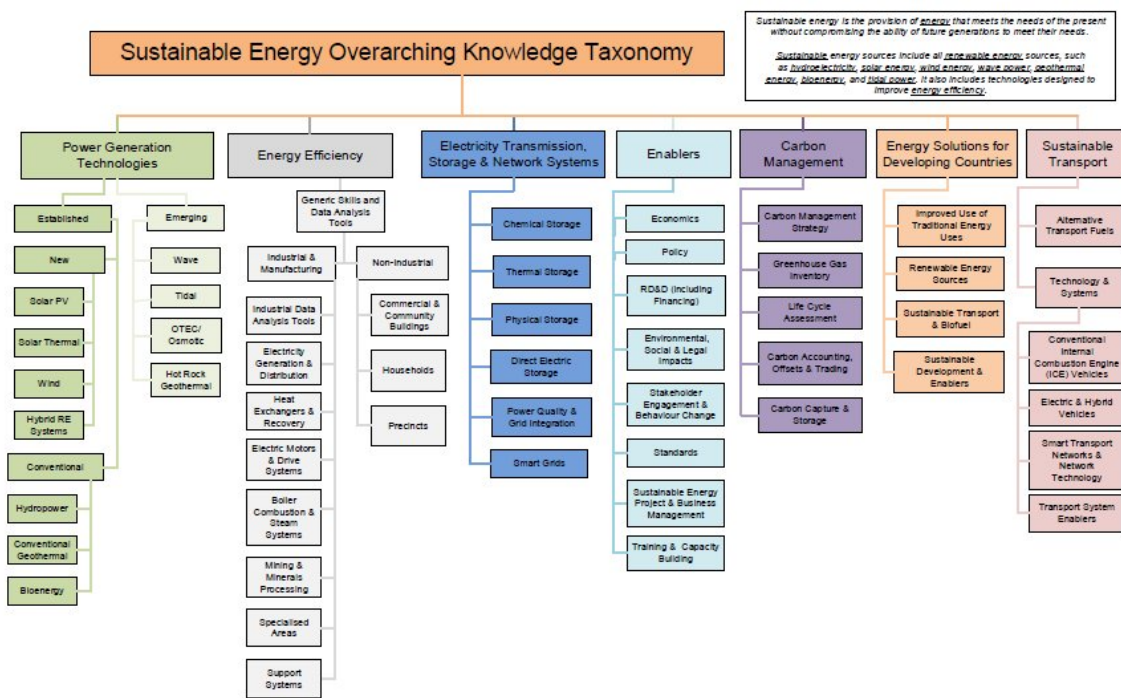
Sustainable Energy Overarching Knowledge Taxonomy

Sustainable energy is the provision of energy that meets the needs of the present without compromising the ability of future generations to meet their needs.

Sustainable energy sources include all renewable energy sources, such as hydroelectricity, solar energy, wind energy, wave power, geothermal energy, bioenergy, and tidal power. It also includes technologies designed to improve energy efficiency.

Power Generation Technologies

Established

New

Solar PV

Solar Thermal

Wind

Hybrid RE Systems

Conventional

Hydropower

Conventional Geothermal

Bioenergy

Emerging

Wave

Tidal

OTEC/ Osmotic

Hot Rock Geothermal

Energy Efficiency

Generic Skills and Data Analysis Tools

Industrial & Manufacturing

Industrial Data Analysis Tools

Electricity Generation & Distribution

Heat Exchangers & Recovery

Electric Motors & Drive Systems

Boiler Combustion & Steam Systems

Mining & Minerals Processing

Specialised Areas

Support Systems

Non-Industrial

Commercial & Community Buildings

Households

Precincts

Electricity Transmission, Storage & Network Systems

Chemical Storage

Thermal Storage

Physical Storage

Direct Electric Storage

Power Quality & Grid Integration

Smart Grids

Enablers

Economics

Policy

RD&D (including Financing)

Environmental, Social & Legal Impacts

Stakeholder Engagement & Behaviour Change

Standards

Sustainable Energy Project & Business Management

Training & Capacity Building

Carbon Management

Carbon Management Strategy

Greenhouse Gas Inventory

Life Cycle Assessment

Carbon Accounting, Offsets & Trading

Carbon Capture & Storage

Energy Solutions for Developing Countries

Improved Use of Traditional Energy Uses

Renewable Energy Sources

Sustainable Transport & Biofuel

Sustainable Development & Enablers

Sustainable Transport

Alternative Transport Fuels

Technology & Systems

Conventional Internal Combustion Engine (ICE) Vehicles

Electric & Hybrid Vehicles

Smart Transport Networks & Network Technology

Transport System Enablers